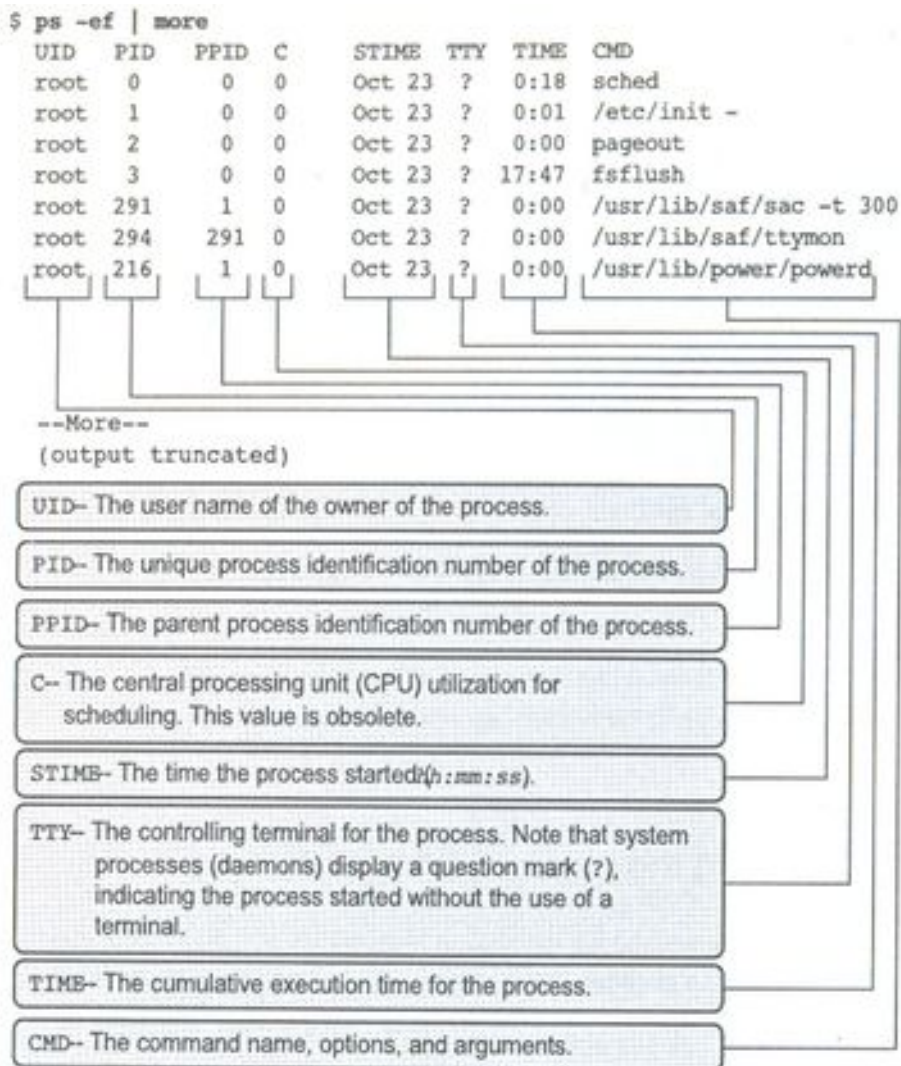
$ ps -ef | more

| UID | PID | PPID | C | STIME | TTY | TIME | CMD |
|---|---|---|---|---|---|---|---|
| root | 0 | 0 | 0 | Oct 23 | ? | 0:18 | sched |
| root | 1 | 0 | 0 | Oct 23 | ? | 0:01 | /etc/init - |
| root | 2 | 0 | 0 | Oct 23 | ? | 0:00 | pageout |
| root | 3 | 0 | 0 | Oct 23 | ? | 17:47 | fsflush |
| root | 291 | 1 | 0 | Oct 23 | ? | 0:00 | /usr/lib/saf/sac -t 300 |
| root | 294 | 291 | 0 | Oct 23 | ? | 0:00 | /usr/lib/saf/ttymon |
| root | 216 | 1 | 0 | Oct 23 | ? | 0:00 | /usr/lib/power/powerd |

--More--
(output truncated)

UID- The user name of the owner of the process.

PID- The unique process identification number of the process.

PPID- The parent process identification number of the process.

C- The central processing unit (CPU) utilization for scheduling. This value is obsolete.

STIME- The time the process started (h:mm:ss).

TTY- The controlling terminal for the process. Note that system processes (daemons) display a question mark (?), indicating the process started without the use of a terminal.

TIME- The cumulative execution time for the process.

CMD- The command name, options, and arguments.